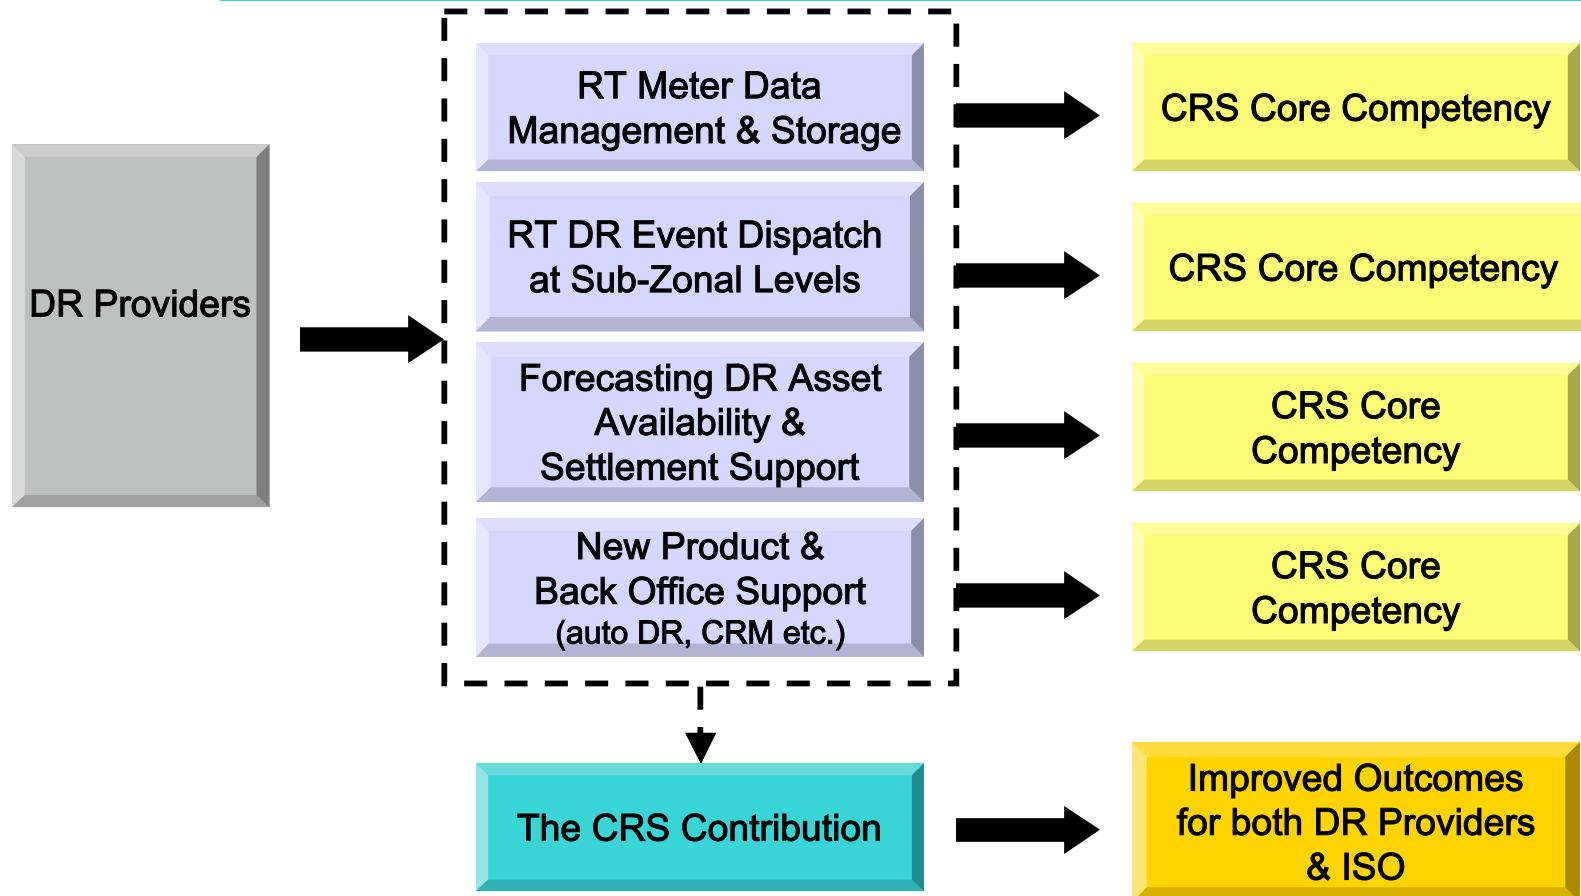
DR Providers

RT Meter Data Management & Storage

RT DR Event Dispatch at Sub-Zonal Levels

Forecasting DR Asset Availability & Settlement Support

New Product & Back Office Support (auto DR, CRM etc.)

CRS Core Competency

CRS Core Competency

CRS Core Competency

CRS Core Competency

The CRS Contribution

Improved Outcomes for both DR Providers & ISO